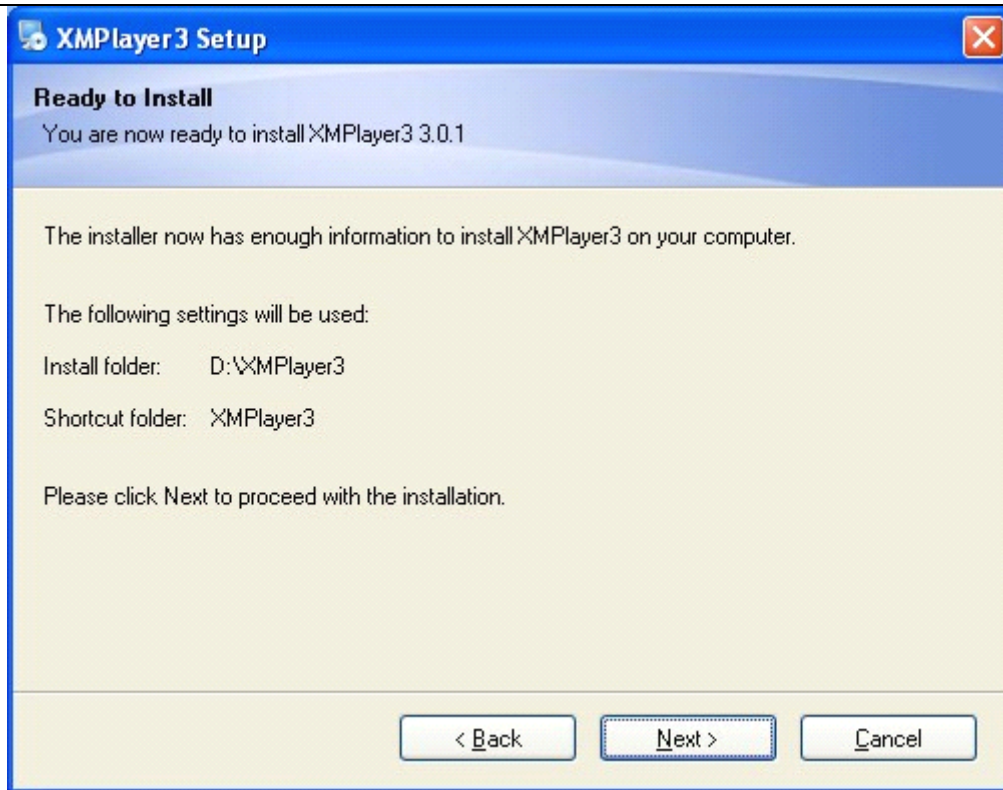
XMPlayer3 Setup

Ready to Install
You are now ready to install XMPlayer3 3.0.1

The installer now has enough information to install XMPlayer3 on your computer.

The following settings will be used:

Install folder: D:\XMPlayer3

Shortcut folder: XMPlayer3

Please click Next to proceed with the installation.

< Back
Next >
Cancel